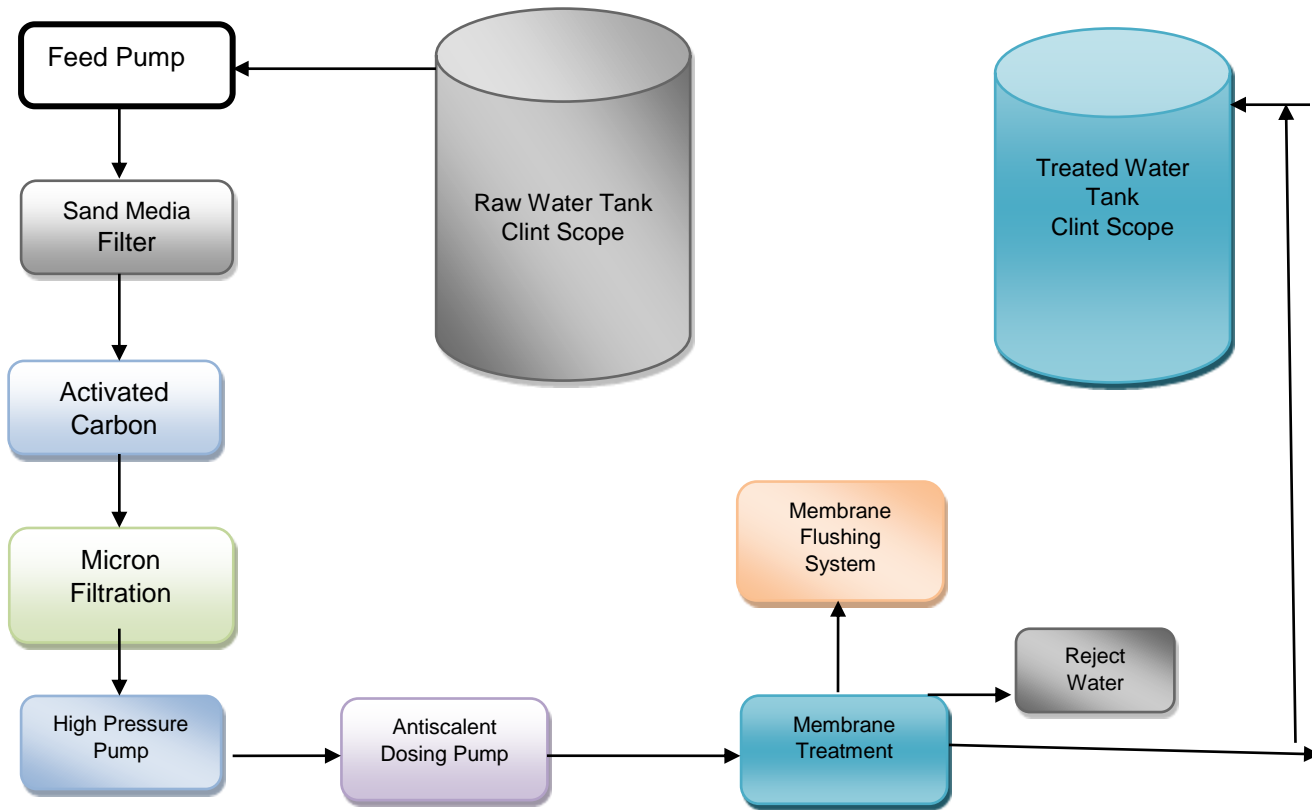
Feed Pump

Raw Water Tank
Clint Scope

Treated Water
Tank
Clint Scope

Sand Media
Filter

Activated
Carbon

Micron
Filtration

Membrane
Flushing
System

Reject
Water

High Pressure
Pump

Antiscalent
Dosing Pump

Membrane
Treatment